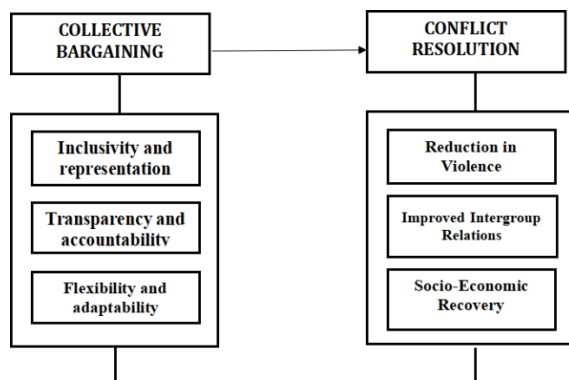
COLLECTIVE BARGAINING

CONFLICT RESOLUTION

Inclusivity and representation

Transparency and accountability

Flexibility and adaptability

Reduction in Violence

Improved Intergroup Relations

Socio-Economic Recovery